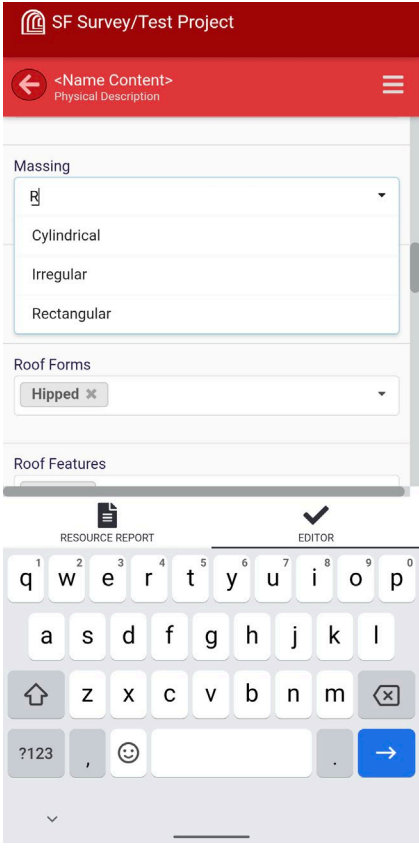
SF Survey/Test Project

<Name Content>
Physical Description

Massing

R

Cylindrical

Irregular

Rectangular

Roof Forms

Hipped ✖

Roof Features

RESOURCE REPORT

EDITOR

q 1 w 2 e 3 r 4 t 5 y 6 u 7 i 8 o 9 p 0

a s d f g h j k l

z x c v b n m

?123 , .